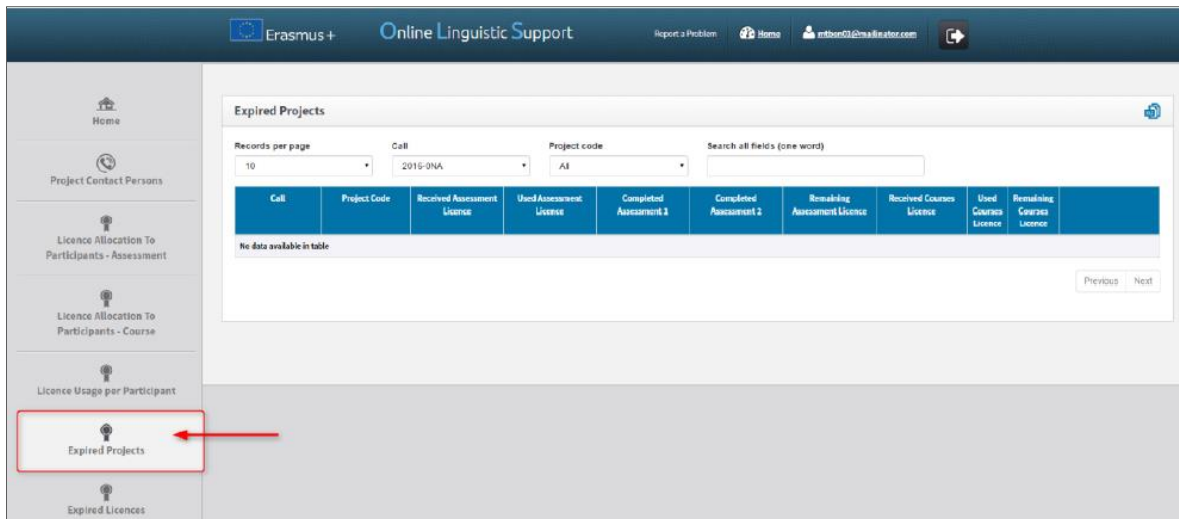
Erasmus+ Online Linguistic Support

Report a Problem Home mtbon01@mailinator.com

Home

Project Contact Persons

Licence Allocation To Participants - Assessment

Licence Allocation To Participants - Course

Licence Usage per Participant

Expired Projects

Expired Licences

Expired Projects

Records per page
10

Call
2015-0NA

Project code
All

Search all fields (one word)

| Call | Project Code | Received Assessment License | Used Assessment License | Completed Assessment 1 | Completed Assessment 2 | Remaining Assessment License | Received Courses License | Used Courses Licence | Remaining Courses Licence |
|---|---|---|---|---|---|---|---|---|---|
| No data available in table | | | | | | | | | |

Previous Next